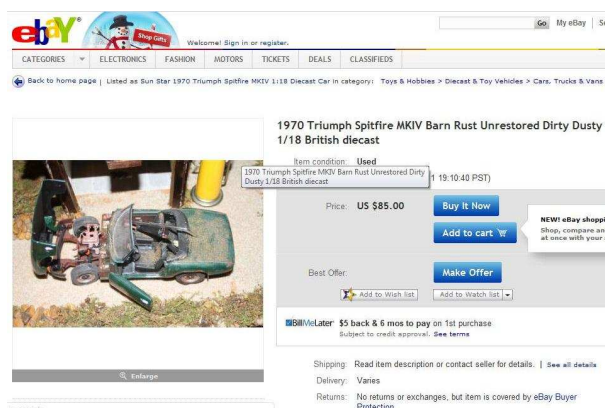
ebay

Shop Gifts

Welcome! Sign in or register.

Go My eBay Se

CATEGORIES ELECTRONICS FASHION MOTORS TICKETS DEALS CLASSIFIEDS

Back to home page | Listed as Sun Star 1970 Triumph Spitfire MKIV 1:18 Diecast Car in category: Toys & Hobbies > Diecast & Toy Vehicles > Cars, Trucks & Vans

1970 Triumph Spitfire MKIV Barn Rust Unrestored Dirty Dusty 1/18 British diecast

Item condition: Used

1970 Triumph Spitfire MKIV Barn Rust Unrestored Dirty Dusty 1/18 British diecast

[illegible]1 19:10:40 PST)

Price: US $85.00

Buy It Now

Add to cart

NEW! eBay shoppi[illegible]

Shop, compare an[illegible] at once with your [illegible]

Best Offer:

Make Offer

Add to Wish list

Add to Watch list

BillMeLater $5 back & 6 mos to pay on 1st purchase

Subject to credit approval. See terms

Enlarge

Shipping: Read item description or contact seller for details. | See all details

Delivery: Varies

Returns: No returns or exchanges, but item is covered by eBay Buyer Protection